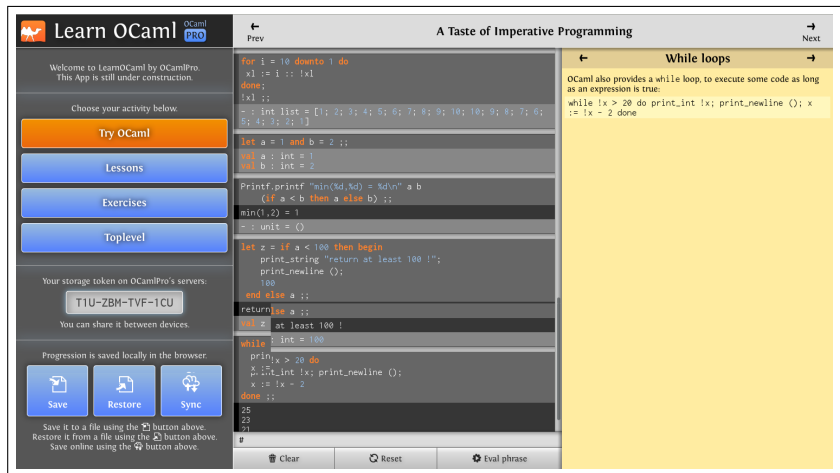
Learn OCaml OCaml PRO

Welcome to LearnOCaml by OCamlPro. This App is still under construction.

Choose your activity below.

Try OCaml

Lessons

Exercises

Toplevel

Your storage token on OCamlPro's servers:

T1U-ZBM-TVF-1CU

You can share it between devices.

Progression is saved locally in the browser.

Save

Restore

Sync

Save it to a file using the button above. Restore it from a file using the button above. Save online using the button above.

←
Prev

A Taste of Imperative Programming

→
Next

for i = 10 downto 1 do
 xl := i :: !xl
done;
!xl ;;
- : int list = [1; 2; 3; 4; 5; 6; 7; 8; 9; 10; 10; 9; 8; 7; 6; 5; 4; 3; 2; 1]

let a = 1 and b = 2 ;;
val a : int = 1
val b : int = 2

Printf.printf "min(%d,%d) = %d\n" a b
 (if a < b then a else b) ;;
min(1,2) = 1
- : unit = ()

let z = if a < 100 then begin
 print_string "return at least 100 !";
 print_newline ();
 100
 end else a ;;
return lse a ;;
val z at least 100 !
 : int = 100
while
 prin !x > 20 do
 x := print_int !x; print_newline ();
 x := !x - 2
done ;;
25
23
21
#

Clear

Reset

Eval phrase

←
While loops
→

OCaml also provides a while loop, to execute some code as long as an expression is true:

while !x > 20 do print_int !x; print_newline (); x := !x - 2 done